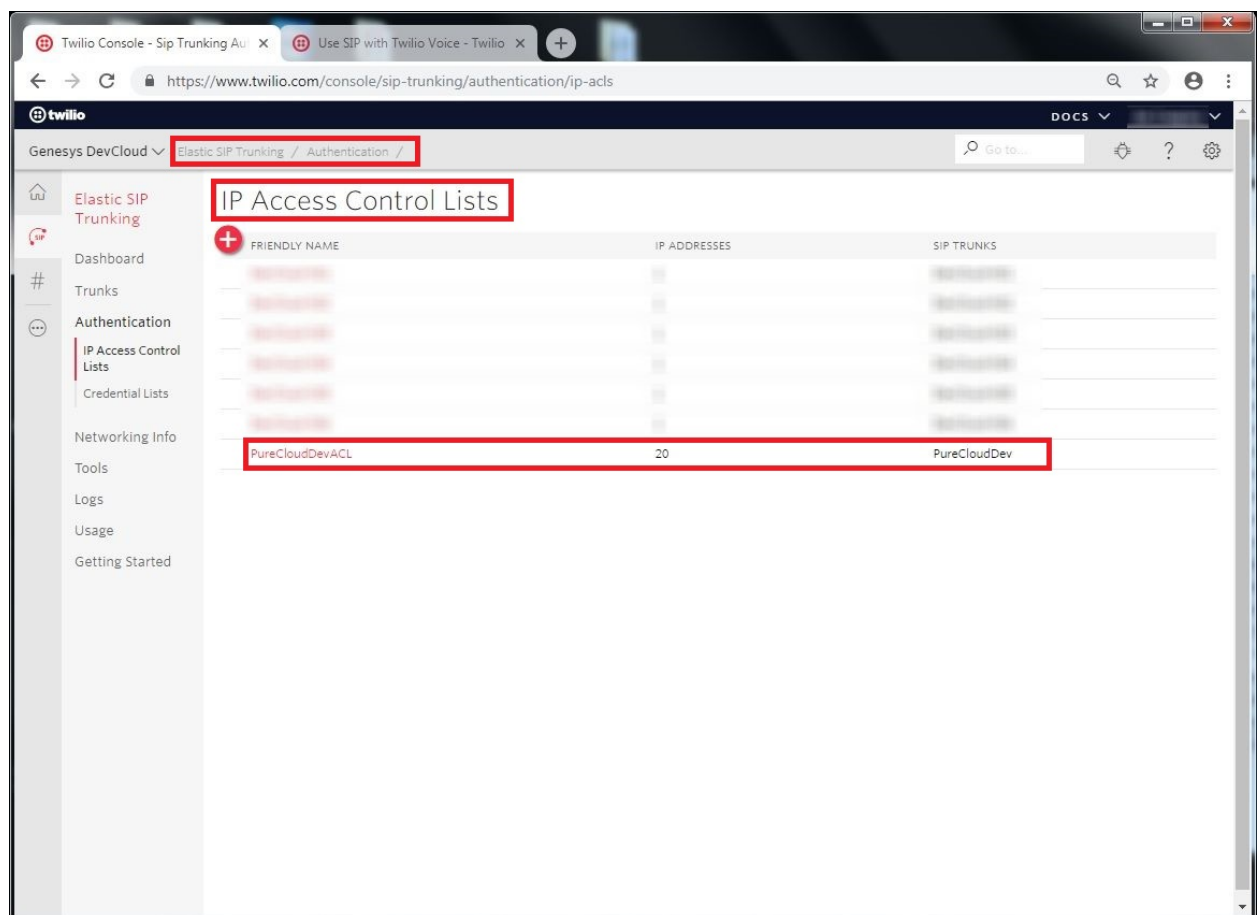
Twilio Console - Sip Trunking Au ×
Use SIP with Twilio Voice - Twilio ×
https://www.twilio.com/console/sip-trunking/authentication/ip-acls

twilio
DOCS

Genesys DevCloud
Elastic SIP Trunking / Authentication /
Go to...

Elastic SIP Trunking
Dashboard
Trunks
Authentication
IP Access Control Lists
Credential Lists
Networking Info
Tools
Logs
Usage
Getting Started

IP Access Control Lists

| FRIENDLY NAME | IP ADDRESSES | SIP TRUNKS |
|---|---|---|
| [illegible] | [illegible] | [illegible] |
| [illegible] | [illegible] | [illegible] |
| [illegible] | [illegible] | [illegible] |
| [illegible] | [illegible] | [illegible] |
| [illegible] | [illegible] | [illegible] |
| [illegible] | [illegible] | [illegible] |
| PureCloudDevACL | 20 | PureCloudDev |